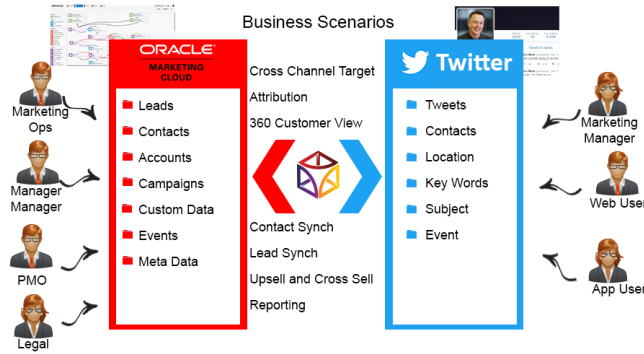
Business Scenarios

ORACLE
MARKETING CLOUD

Leads
Contacts
Accounts
Campaigns
Custom Data
Events
Meta Data

Cross Channel Target
Attribution
360 Customer View

Contact Synch
Lead Synch
Upsell and Cross Sell
Reporting

Twitter

Tweets
Contacts
Location
Key Words
Subject
Event

Marketing Ops
Manager Manager
PMO
Legal

Marketing Manager
Web User
App User